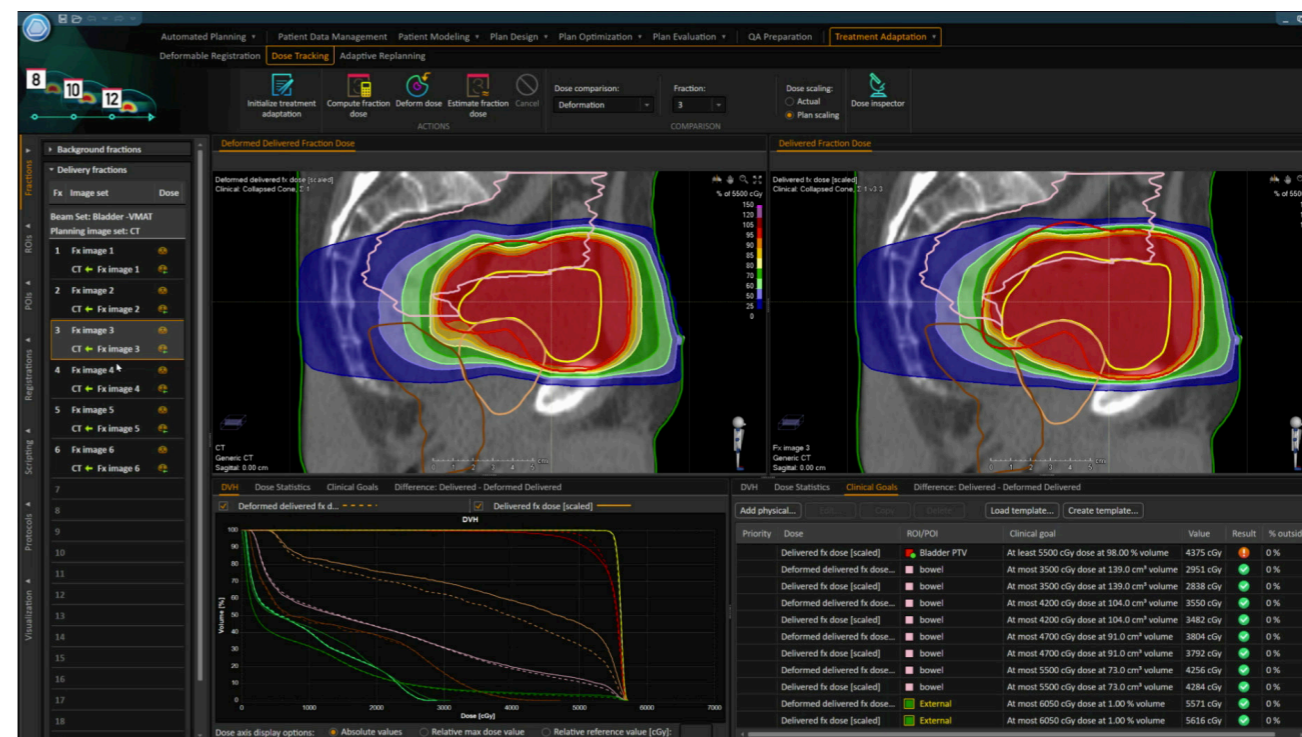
Automated Planning ▾ Patient Data Management Patient Modeling ▾ Plan Design ▾ Plan Optimization ▾ Plan Evaluation ▾ QA Preparation Treatment Adaptation ▾

Deformable Registration Dose Tracking Adaptive Replanning

8 10 12

Initialize treatment adaptation Compute fraction dose Deform dose Estimate fraction dose Cancel
ACTIONS

Dose comparison: Deformation
Fraction: 3
COMPARISON

Dose scaling: Actual Plan scaling
Dose inspector

Fractions ROIs POIs Registrations Scripting Protocols Visualization

Background fractions
Delivery fractions
Fx Image set Dose
Beam Set: Bladder -VMAT
Planning image set: CT
1 Fx image 1
CT ← Fx image 1
2 Fx image 2
CT ← Fx image 2
3 Fx image 3
CT ← Fx image 3
4 Fx image 4
CT ← Fx image 4
5 Fx image 5
CT ← Fx image 5
6 Fx image 6
CT ← Fx image 6
7
8
9
10
11
12
13
14
15
16
17
18

Deformed Delivered Fraction Dose
Deformed delivered fx dose [scaled]
Clinical: Collapsed Cone, Σ 1
% of 5500 cGy
150
120
105
100
95
90
85
70
50
35
25
0
CT
Generic CT
Sagittal: 0.00 cm
cm 1 2 3 4 5

Delivered Fraction Dose
Delivered fx dose [scaled]
Clinical: Collapsed Cone, Σ 1 ÷ 3 3
% of 5500
Fx image 3
Generic CT
Sagittal: 0.00 cm
cm 1 2 3 4 5

DVH Dose Statistics Clinical Goals Difference: Delivered - Deformed Delivered
Deformed delivered fx d...
Delivered fx dose [scaled]
DVH
Volume [%]
0 10 20 30 40 50 60 70 80 90 100
0 1000 2000 3000 4000 5000 6000 7000
Dose [cGy]
Dose axis display options: Absolute values Relative max dose value Relative reference value [cGy]:

DVH Dose Statistics Clinical Goals Difference: Delivered - Deformed Delivered
Add physical... Edit... Copy Delete Load template... Create template...

| Priority | Dose | ROI/POI | Clinical goal | Value | Result | % outsid |
|---|---|---|---|---|---|---|
| | Delivered fx dose [scaled] | Bladder PTV | At least 5500 cGy dose at 98.00 % volume | 4375 cGy | ! | 0 % |
| | Deformed delivered fx dose... | bowel | At most 3500 cGy dose at 139.0 cm³ volume | 2951 cGy | ✓ | 0 % |
| | Delivered fx dose [scaled] | bowel | At most 3500 cGy dose at 139.0 cm³ volume | 2838 cGy | ✓ | 0 % |
| | Deformed delivered fx dose... | bowel | At most 4200 cGy dose at 104.0 cm³ volume | 3550 cGy | ✓ | 0 % |
| | Delivered fx dose [scaled] | bowel | At most 4200 cGy dose at 104.0 cm³ volume | 3482 cGy | ✓ | 0 % |
| | Deformed delivered fx dose... | bowel | At most 4700 cGy dose at 91.0 cm³ volume | 3804 cGy | ✓ | 0 % |
| | Delivered fx dose [scaled] | bowel | At most 4700 cGy dose at 91.0 cm³ volume | 3792 cGy | ✓ | 0 % |
| | Deformed delivered fx dose... | bowel | At most 5500 cGy dose at 73.0 cm³ volume | 4256 cGy | ✓ | 0 % |
| | Delivered fx dose [scaled] | bowel | At most 5500 cGy dose at 73.0 cm³ volume | 4284 cGy | ✓ | 0 % |
| | Deformed delivered fx dose... | External | At most 6050 cGy dose at 1.00 % volume | 5571 cGy | ✓ | 0 % |
| | Delivered fx dose [scaled] | External | At most 6050 cGy dose at 1.00 % volume | 5616 cGy | ✓ | 0 % |